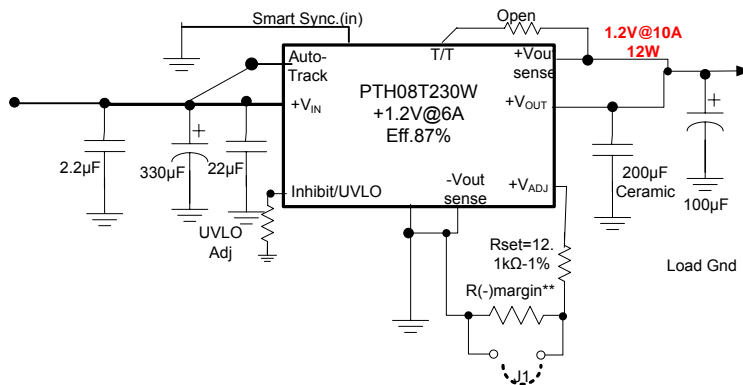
Smart Sync.(in)

Open

1.2V@10A
12W

Auto-Track

T/T

+Vout sense

PTH08T230W
+1.2V@6A
Eff.87%

$+V_{IN}$

$+V_{OUT}$

2.2µF

330µF

22µF

200µF
Ceramic

100µF

Inhibit/UVLO

-Vout sense

$+V_{ADJ}$

UVLO
Adj

Rset=12.
1kΩ-1%

Load Gnd

R(-)margin**

J1